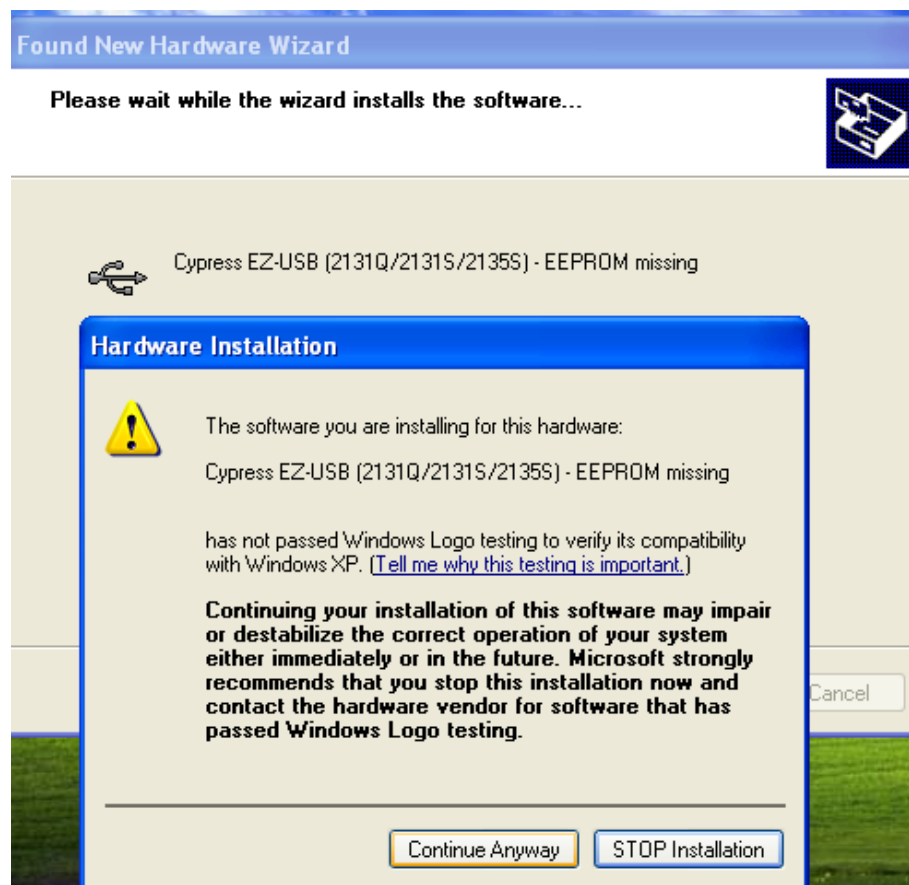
Found New Hardware Wizard

Please wait while the wizard installs the software...

Cypress EZ-USB (2131Q/2131S/2135S) - EEPROM missing

Hardware Installation

The software you are installing for this hardware:

Cypress EZ-USB (2131Q/2131S/2135S) - EEPROM missing

has not passed Windows Logo testing to verify its compatibility with Windows XP. (Tell me why this testing is important.)

Continuing your installation of this software may impair or destabilize the correct operation of your system either immediately or in the future. Microsoft strongly recommends that you stop this installation now and contact the hardware vendor for software that has passed Windows Logo testing.

Cancel

Continue Anyway

STOP Installation